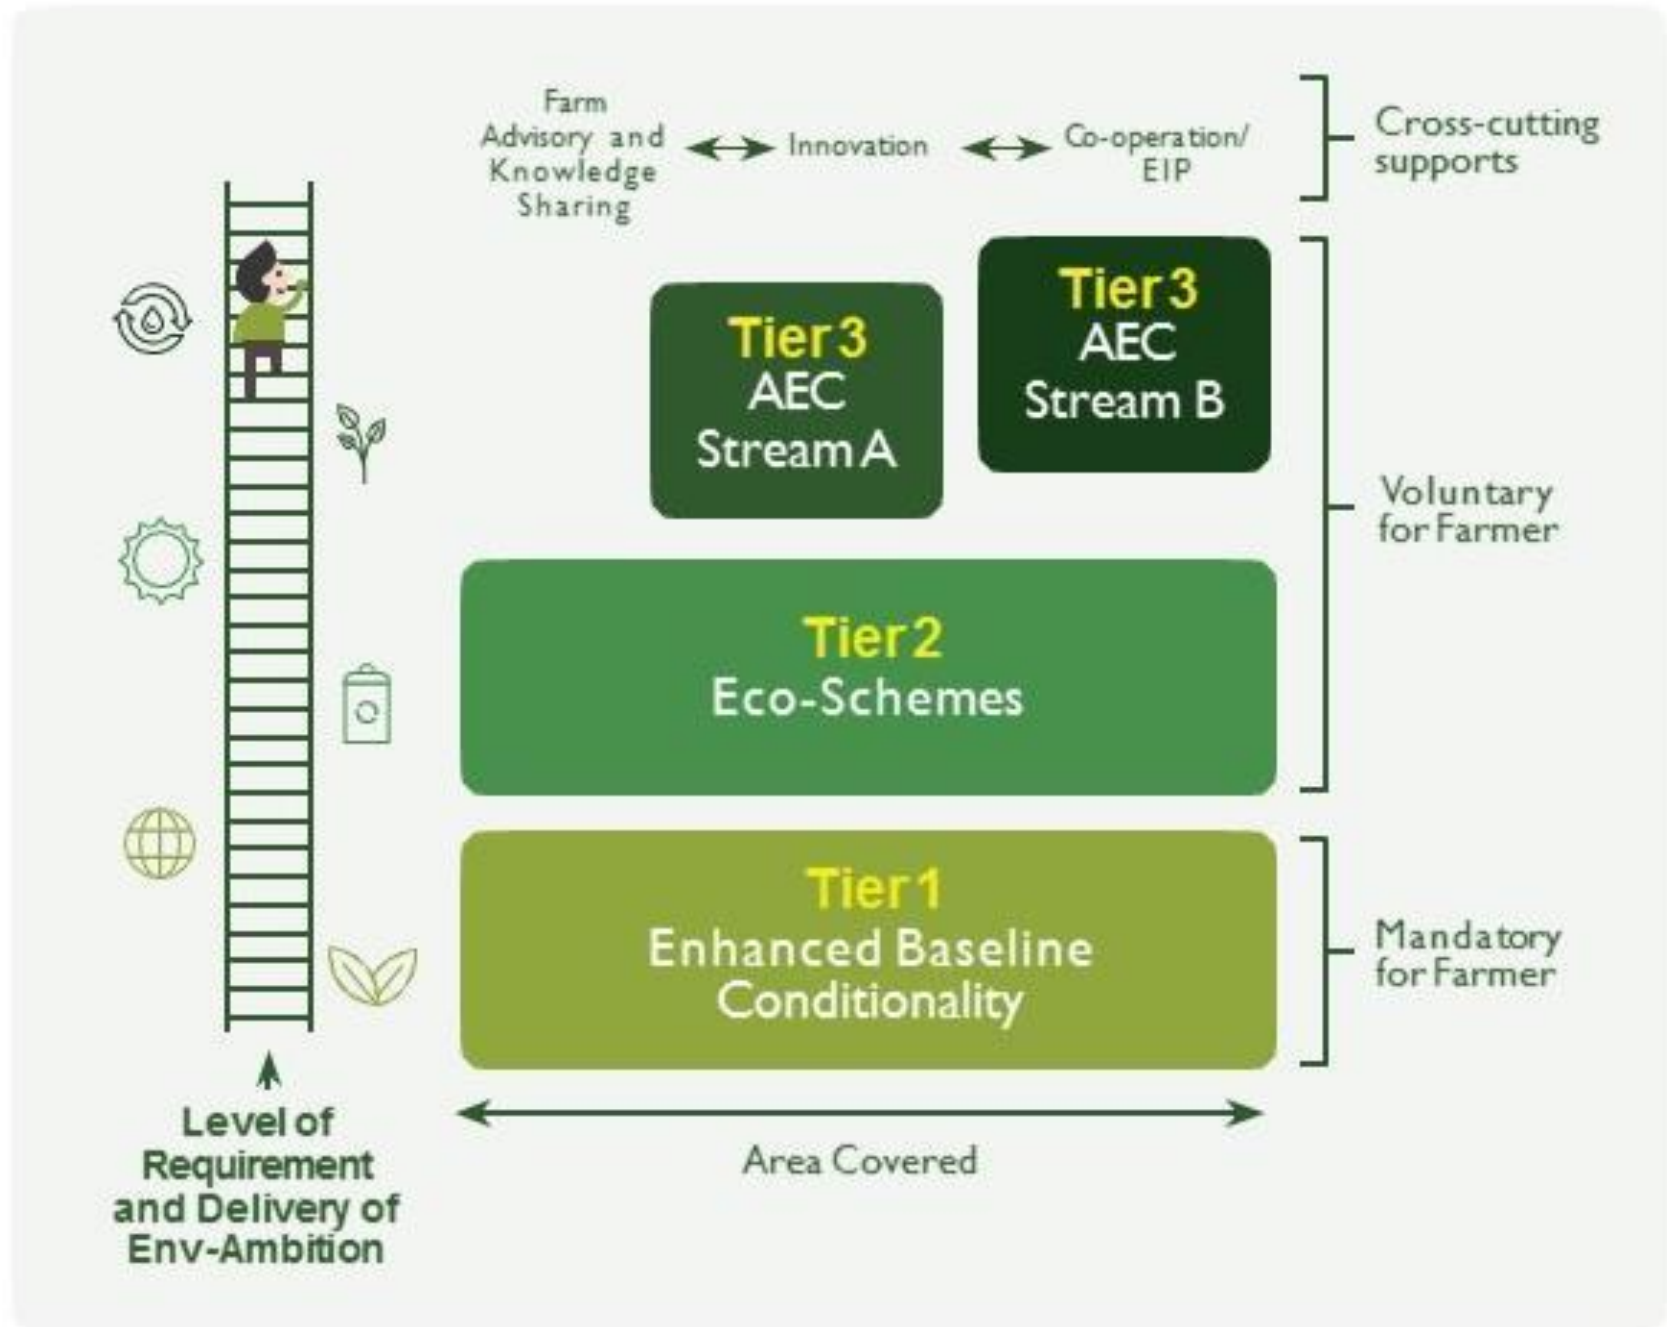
Farm Advisory and Knowledge Sharing ↔ Innovation ↔ Co-operation/ EIP

Cross-cutting supports

Tier 3
AEC
Stream A

Tier 3
AEC
Stream B

Voluntary for Farmer

Tier 2
Eco-Schemes

Tier 1
Enhanced Baseline Conditionality

Mandatory for Farmer

Level of Requirement and Delivery of Env-Ambition

Area Covered